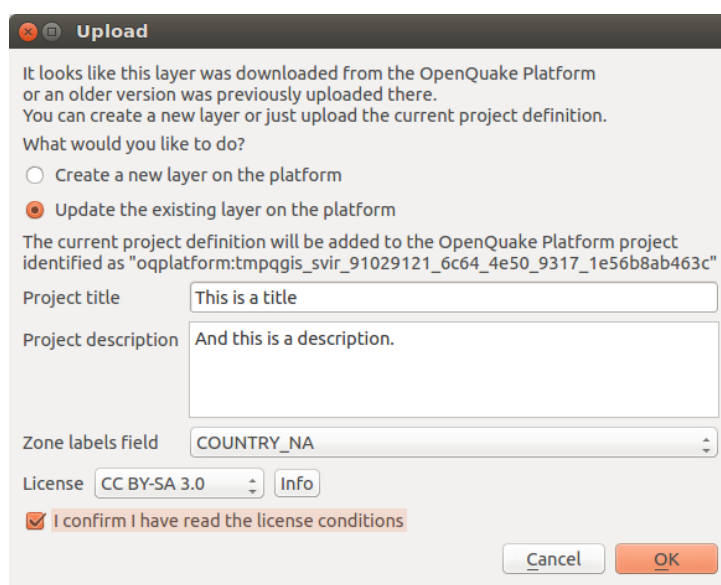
Upload

It looks like this layer was downloaded from the OpenQuake Platform or an older version was previously uploaded there.
You can create a new layer or just upload the current project definition.

What would you like to do?

Create a new layer on the platform

Update the existing layer on the platform

The current project definition will be added to the OpenQuake Platform project identified as "oqplatform:tmpqgis_svir_91029121_6c64_4e50_9317_1e56b8ab463c"

Project title | This is a title

Project description | And this is a description.

Zone labels field | COUNTRY_NA

License | CC BY-SA 3.0 | Info

I confirm I have read the license conditions

Cancel | OK